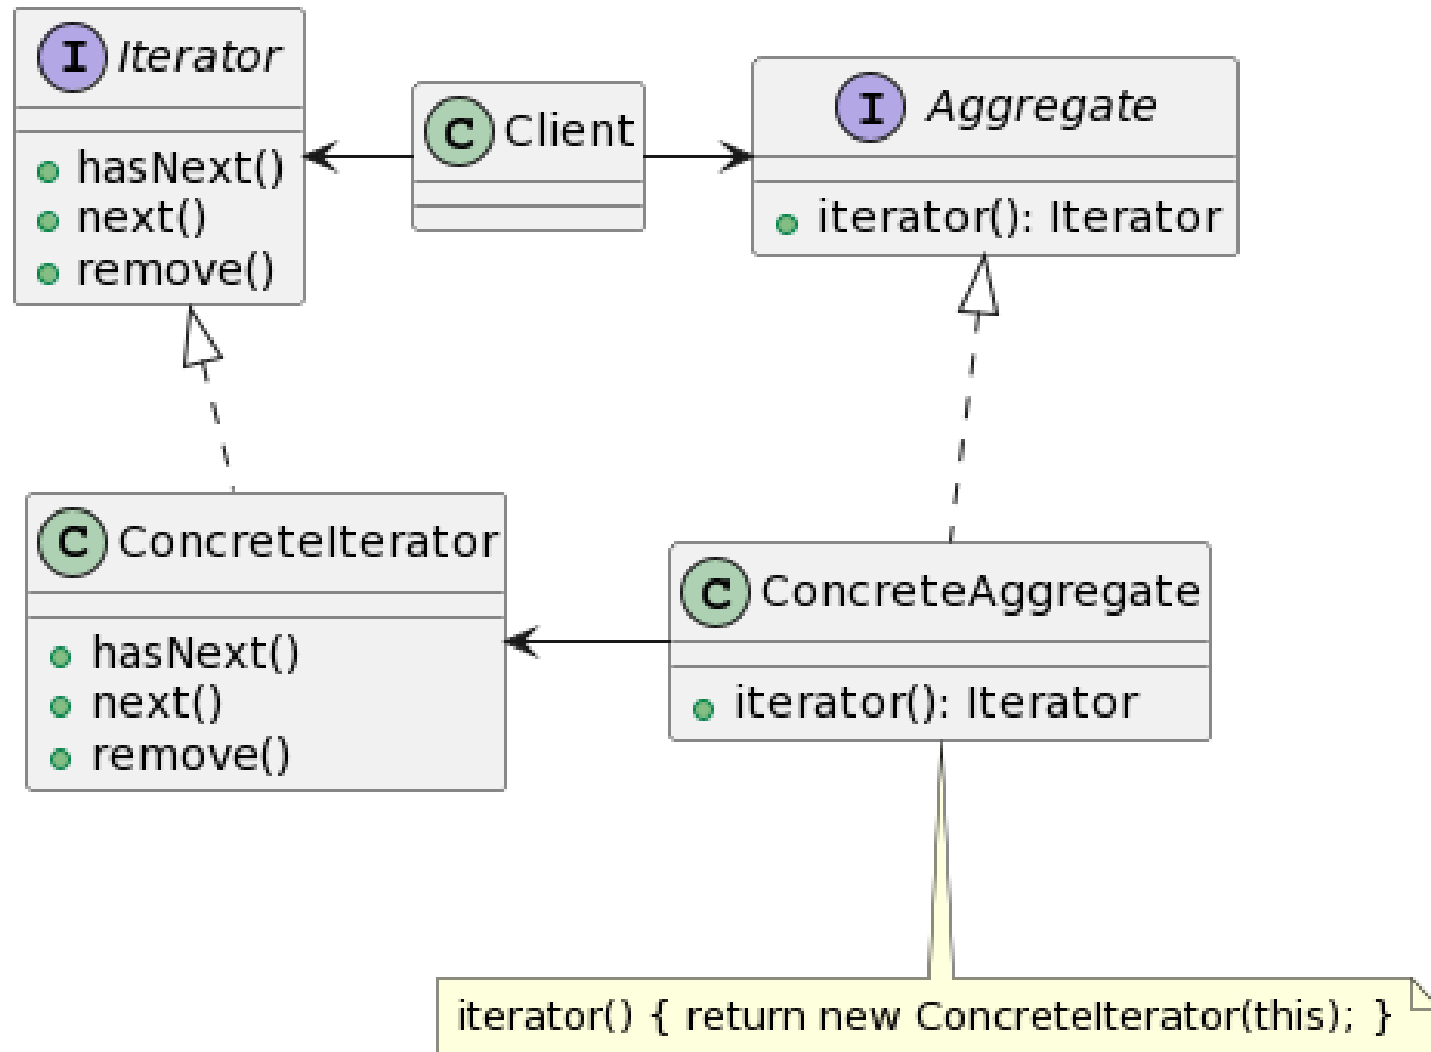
I Iterator

hasNext()
next()
remove()

C Client

I Aggregate

iterator(): Iterator

C ConcreteIterator

hasNext()
next()
remove()

C ConcreteAggregate

iterator(): Iterator

iterator() { return new ConcreteIterator(this); }